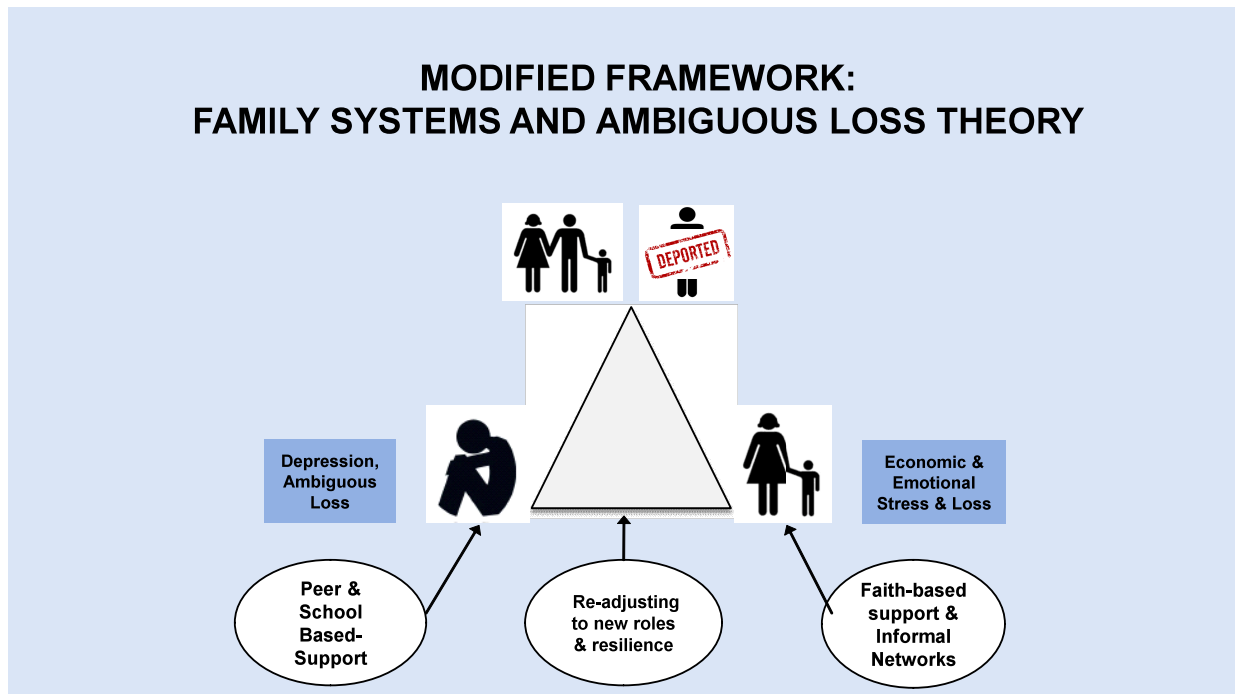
MODIFIED FRAMEWORK:
FAMILY SYSTEMS AND AMBIGUOUS LOSS THEORY

DEPORTED

Depression, Ambiguous Loss

Economic & Emotional Stress & Loss

Peer & School Based-Support

Re-adjusting to new roles & resilience

Faith-based support & Informal Networks